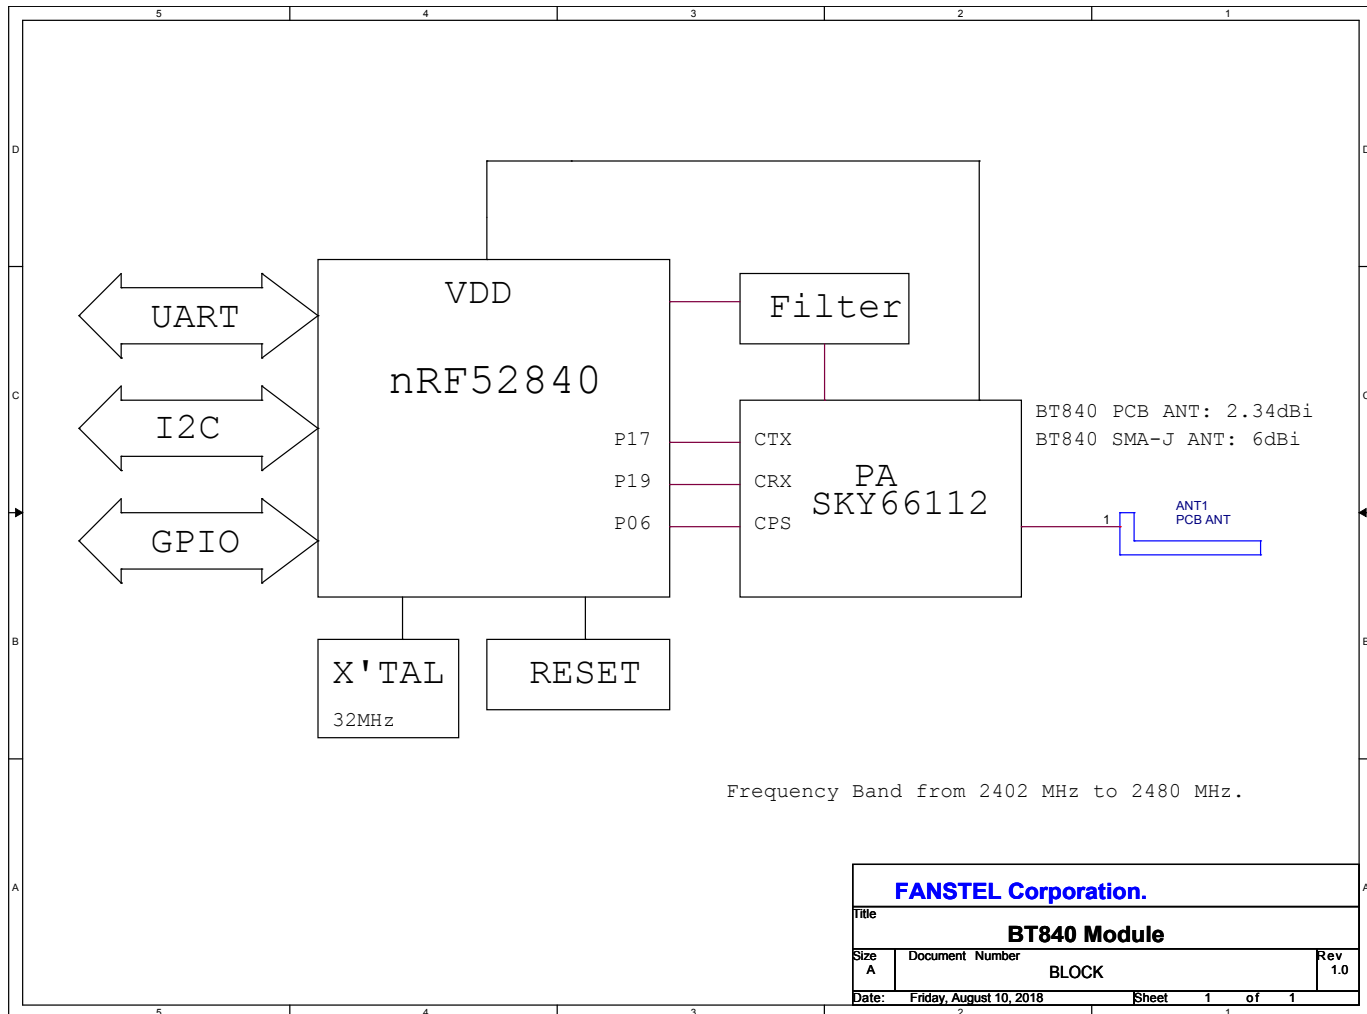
5 4 3 2 1

D D

C C

B B

A A

VDD

nRF52840

UART

I2C

GPIO

P17

P19

P06

Filter

CTX

CRX

CPS

PA
SKY66112

BT840 PCB ANT: 2.34dBi
BT840 SMA-J ANT: 6dBi

1

ANT1
PCB ANT

X'TAL

32MHz

RESET

Frequency Band from 2402 MHz to 2480 MHz.

FANSTEL Corporation.

Title

BT840 Module

Size
A

Document Number

BLOCK

Rev
1.0

Date: Friday, August 10, 2018

Sheet 1 of 1

5 4 3 2 1